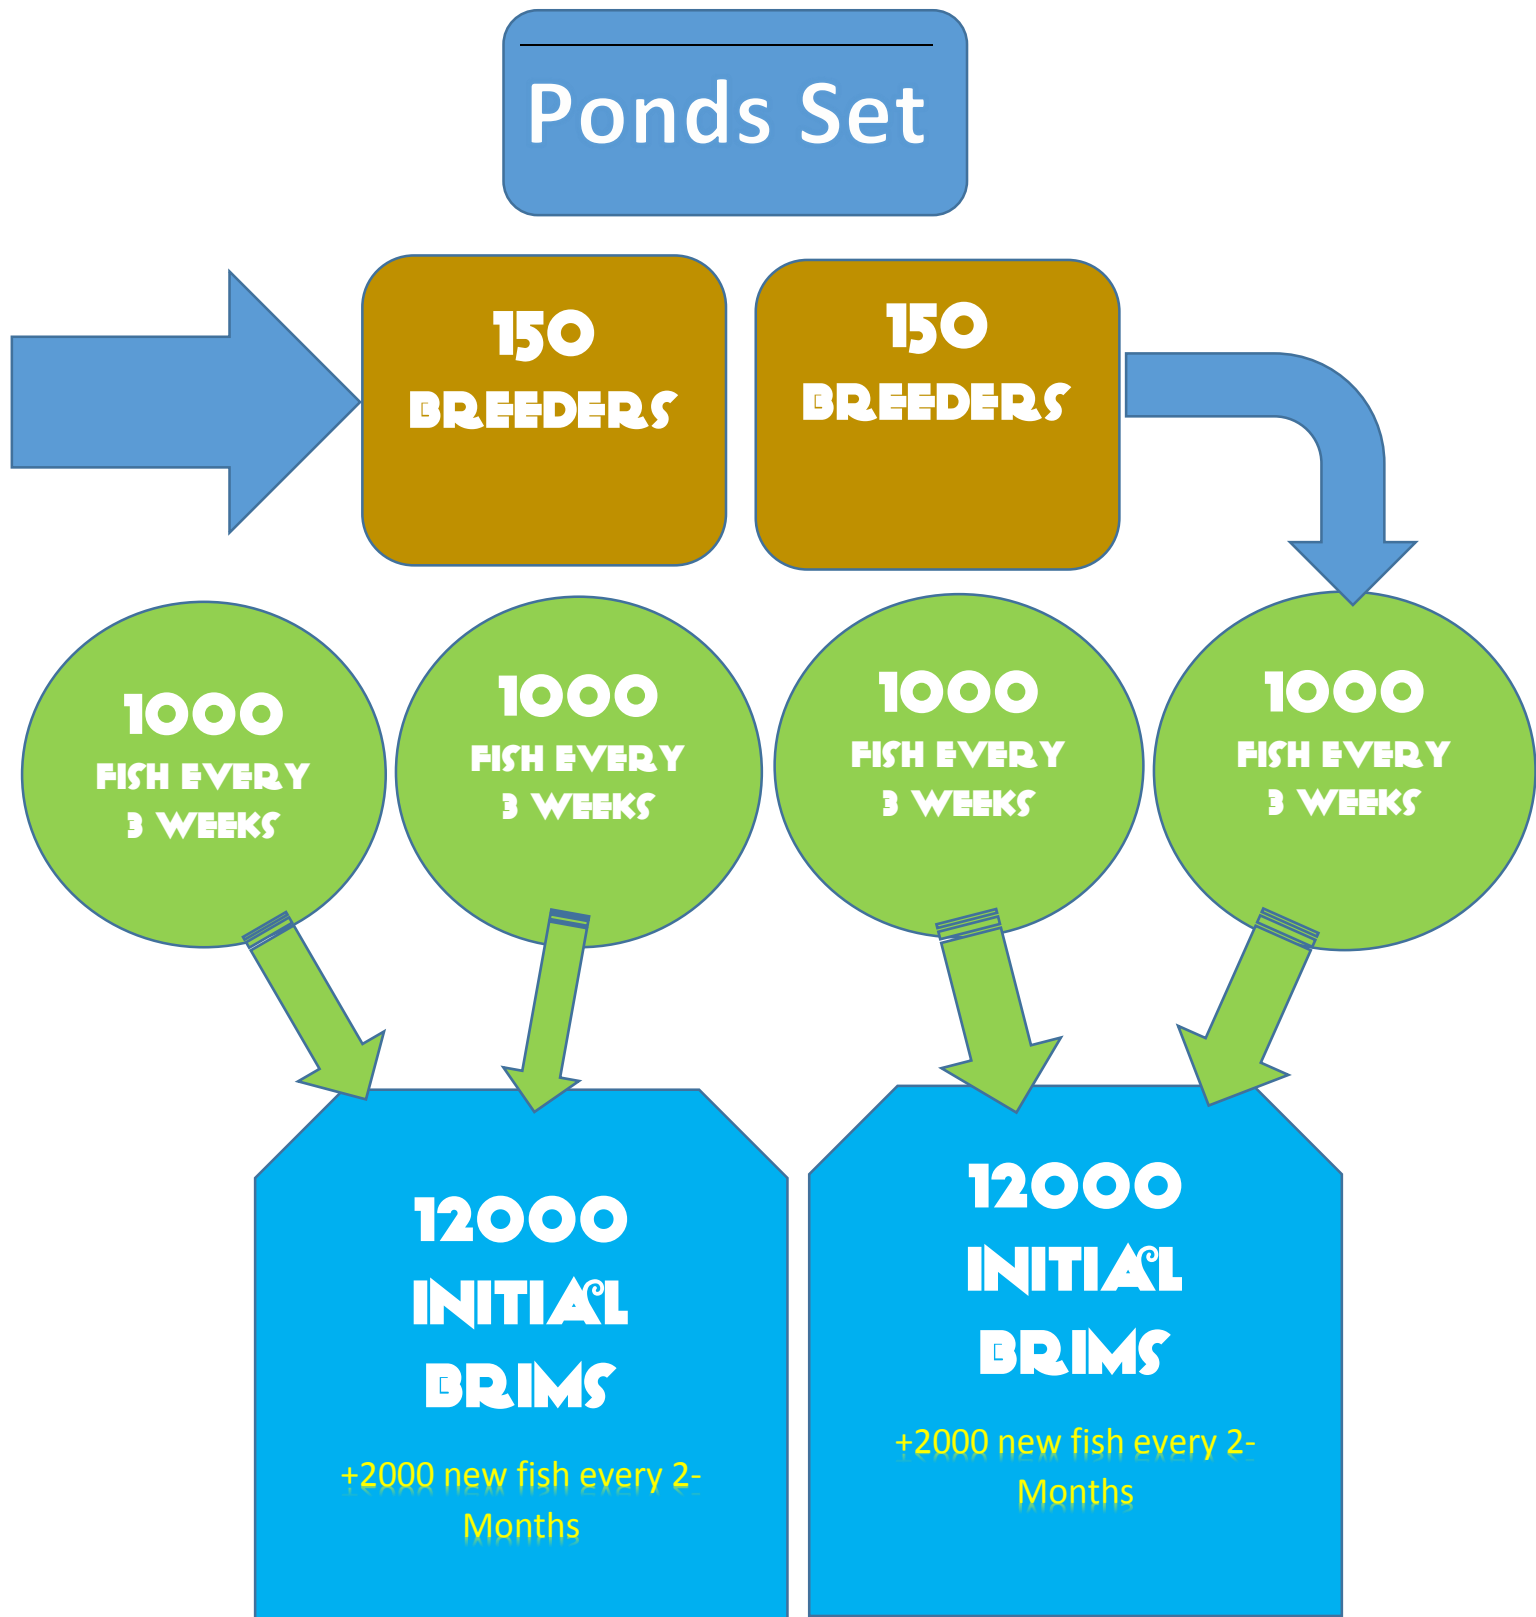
Ponds Set

150 BREEDERS

150 BREEDERS

1000 FISH EVERY 3 WEEKS

1000 FISH EVERY 3 WEEKS

1000 FISH EVERY 3 WEEKS

1000 FISH EVERY 3 WEEKS

12000 INITIAL BRIMS

+2000 new fish every 2-Months

12000 INITIAL BRIMS

+2000 new fish every 2-Months